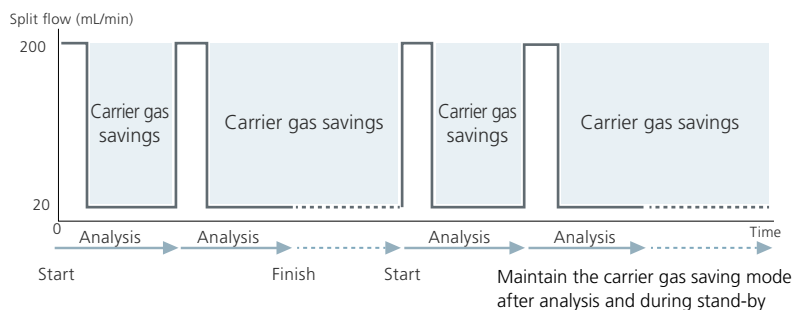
Split flow (mL/min)

200

20

0

Carrier gas savings

Carrier gas savings

Carrier gas savings

Carrier gas savings

Analysis

Analysis

Analysis

Analysis

Time

Start

Finish

Start

Maintain the carrier gas saving mode after analysis and during stand-by